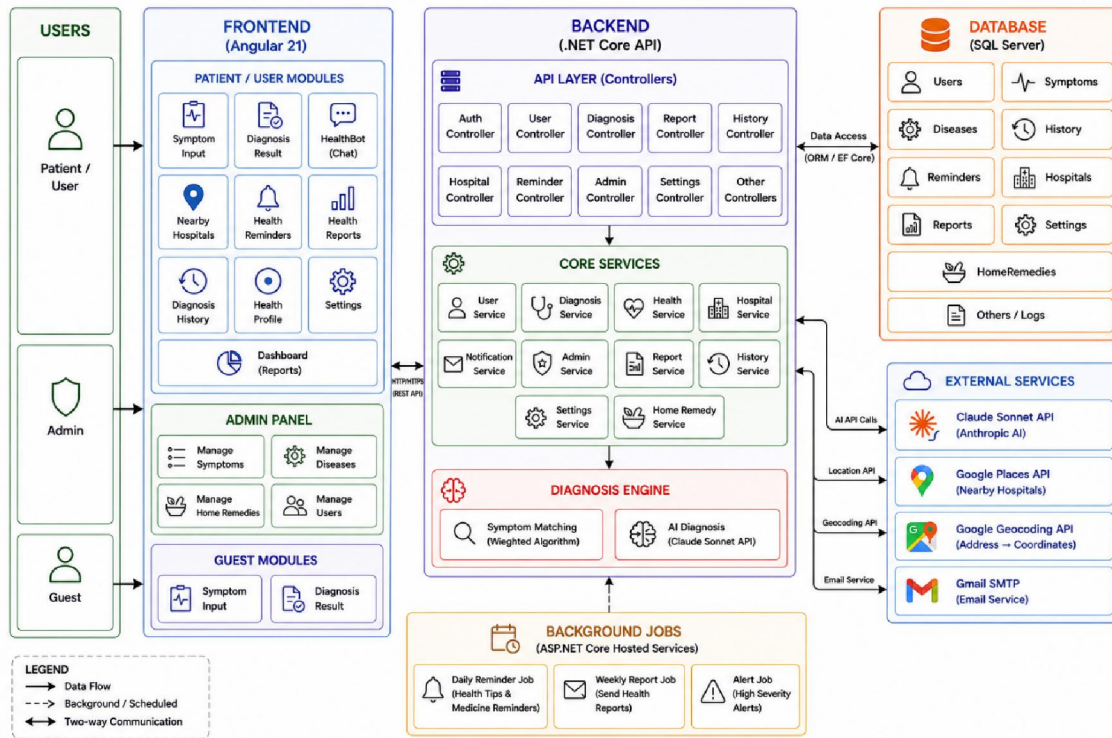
USERS

Patient / User

Admin

Guest

FRONTEND
(Angular 21)

PATIENT / USER MODULES

Symptom Input

Diagnosis Result

HealthBot (Chat)

Nearby Hospitals

Health Reminders

Health Reports

Diagnosis History

Health Profile

Settings

Dashboard (Reports)

ADMIN PANEL

Manage Symptoms

Manage Diseases

Manage Home Remedies

Manage Users

GUEST MODULES

Symptom Input

Diagnosis Result

HTTP/HTTPS (REST API)

BACKEND
(.NET Core API)

API LAYER (Controllers)

Auth Controller

User Controller

Diagnosis Controller

Report Controller

History Controller

Hospital Controller

Reminder Controller

Admin Controller

Settings Controller

Other Controllers

CORE SERVICES

User Service

Diagnosis Service

Health Service

Hospital Service

Notification Service

Admin Service

Report Service

History Service

Settings Service

Home Remedy Service

DIAGNOSIS ENGINE

Symptom Matching (Wieghted Algorithm)

AI Diagnosis (Claude Sonnet API)

Data Access (ORM / EF Core)

DATABASE
(SQL Server)

Users

Symptoms

Diseases

History

Reminders

Hospitals

Reports

Settings

HomeRemedies

Others / Logs

EXTERNAL SERVICES

AI API Calls

Claude Sonnet API (Anthropic AI)

Location API

Google Places API (Nearby Hospitals)

Geocoding API

Google Geocoding API (Address → Coordinates)

Email Service

Gmail SMTP (Email Service)

BACKGROUND JOBS
(ASP.NET Core Hosted Services)

Daily Reminder Job (Health Tips & Medicine Reminders)

Weekly Report Job (Send Health Reports)

Alert Job (High Severity Alerts)

LEGEND
Data Flow
Background / Scheduled
Two-way Communication